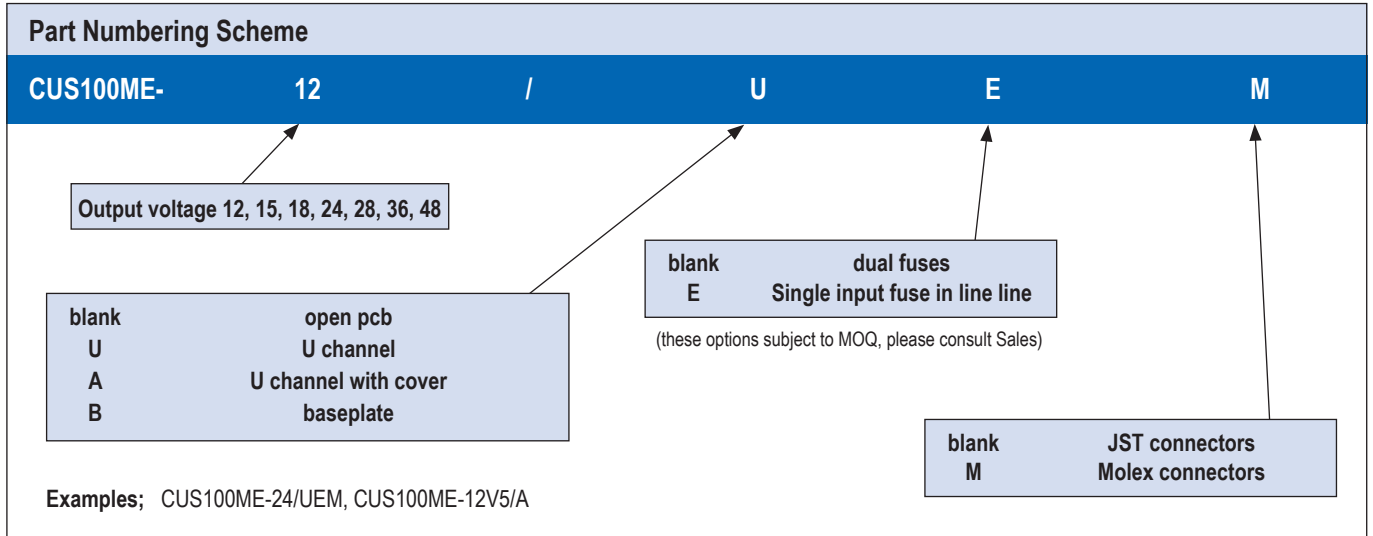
Part Numbering Scheme

CUS100ME- 12 / U E M

Output voltage 12, 15, 18, 24, 28, 36, 48

| blank | open pcb |
|---|---|
| U | U channel |
| A | U channel with cover |
| B | baseplate |

| blank | dual fuses |
|---|---|
| E | Single input fuse in line line |

(these options subject to MOQ, please consult Sales)

| blank | JST connectors |
|---|---|
| M | Molex connectors |

Examples; CUS100ME-24/UEM, CUS100ME-12V5/A